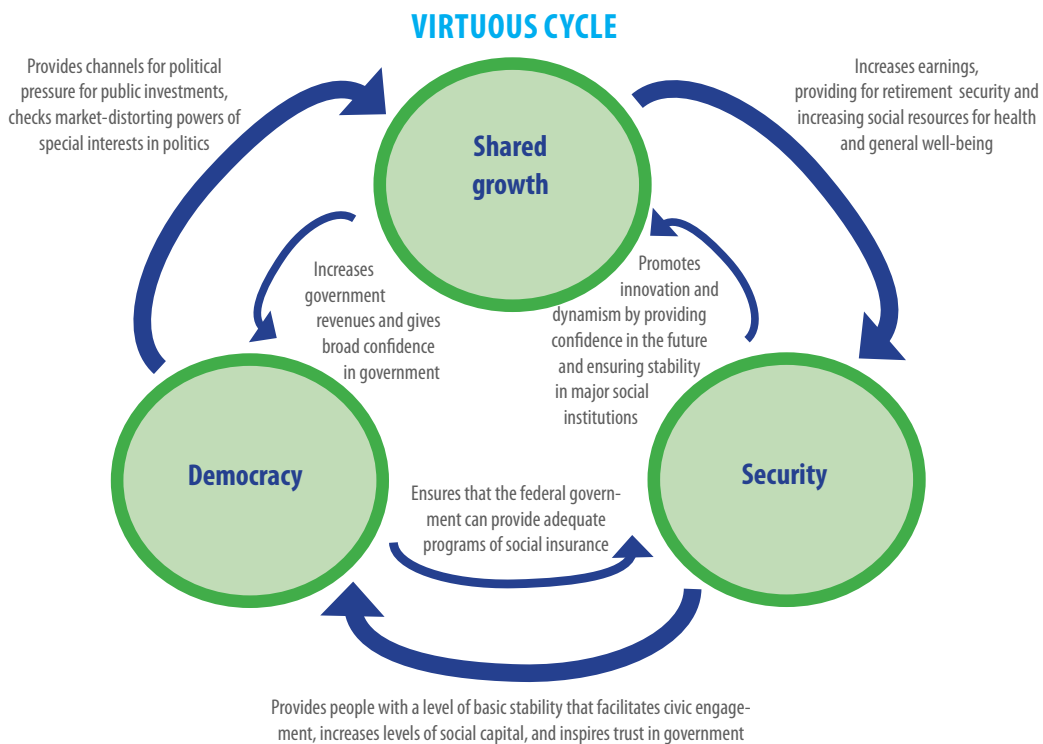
VIRTUOUS CYCLE

Provides channels for political pressure for public investments, checks market-distorting powers of special interests in politics

Shared growth

Increases earnings, providing for retirement security and increasing social resources for health and general well-being

Increases government revenues and gives broad confidence in government

Promotes innovation and dynamism by providing confidence in the future and ensuring stability in major social institutions

Democracy

Security

Ensures that the federal government can provide adequate programs of social insurance

Provides people with a level of basic stability that facilitates civic engagement, increases levels of social capital, and inspires trust in government